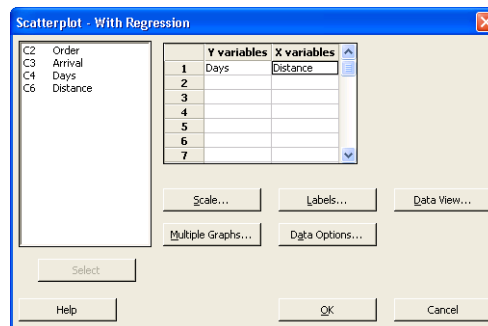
Scatterplot - With Regression

C2 Order
C3 Arrival
C4 Days
C6 Distance

|   | Y variables | X variables |
|---|---|---|
| 1 | Days | Distance |
| 2 | | |
| 3 | | |
| 4 | | |
| 5 | | |
| 6 | | |
| 7 | | |

Scale...
Labels...
Data View...
Multiple Graphs...
Data Options...

Select

Help
OK
Cancel